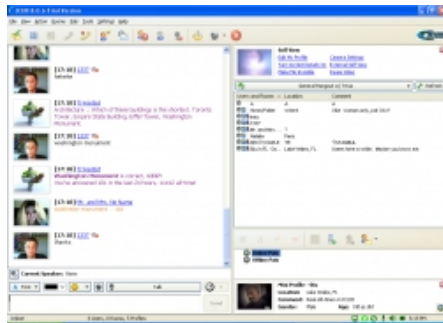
[17:31] LSIT ™
hehehe

[17:31] Trivabot
Architecture ... Which of these buildings is the shortest: Toronto Tower, Empire State Building, Eiffel Tower, Washington Monument

[17:31] LSIT ™
washington monument

[17:31] Trivabot
Washington Monument is correct, LSIT!
You've answered 4/4 in the last 20 hours, 4/4/4 all time!

[17:31] Mr. and Mrs. No Name

[17:31] LSIT ™
thanks

Current Speaker: None

Talk

Send

Edit Profile
Edit My Profile
Turn On Webcam
Make Me Invisible
Control Settings
Exchange Settings
Pause Video

General Hangout 20 Years

Refresh

Users and Rooms | Location | Comment

Mini Profile - You
Location: Lake Wales, FL

Online